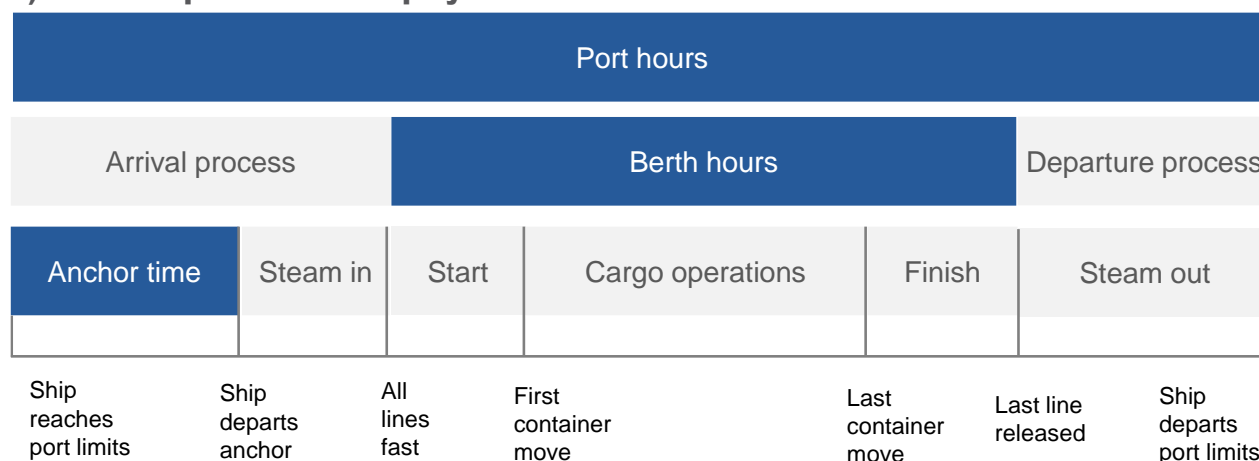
Port hours

Arrival process

Berth hours

Departure process

Anchor time

Steam in

Start

Cargo operations

Finish

Steam out

Ship reaches port limits

Ship departs anchor

All lines fast

First container move

Last container move

Last line released

Ship departs port limits